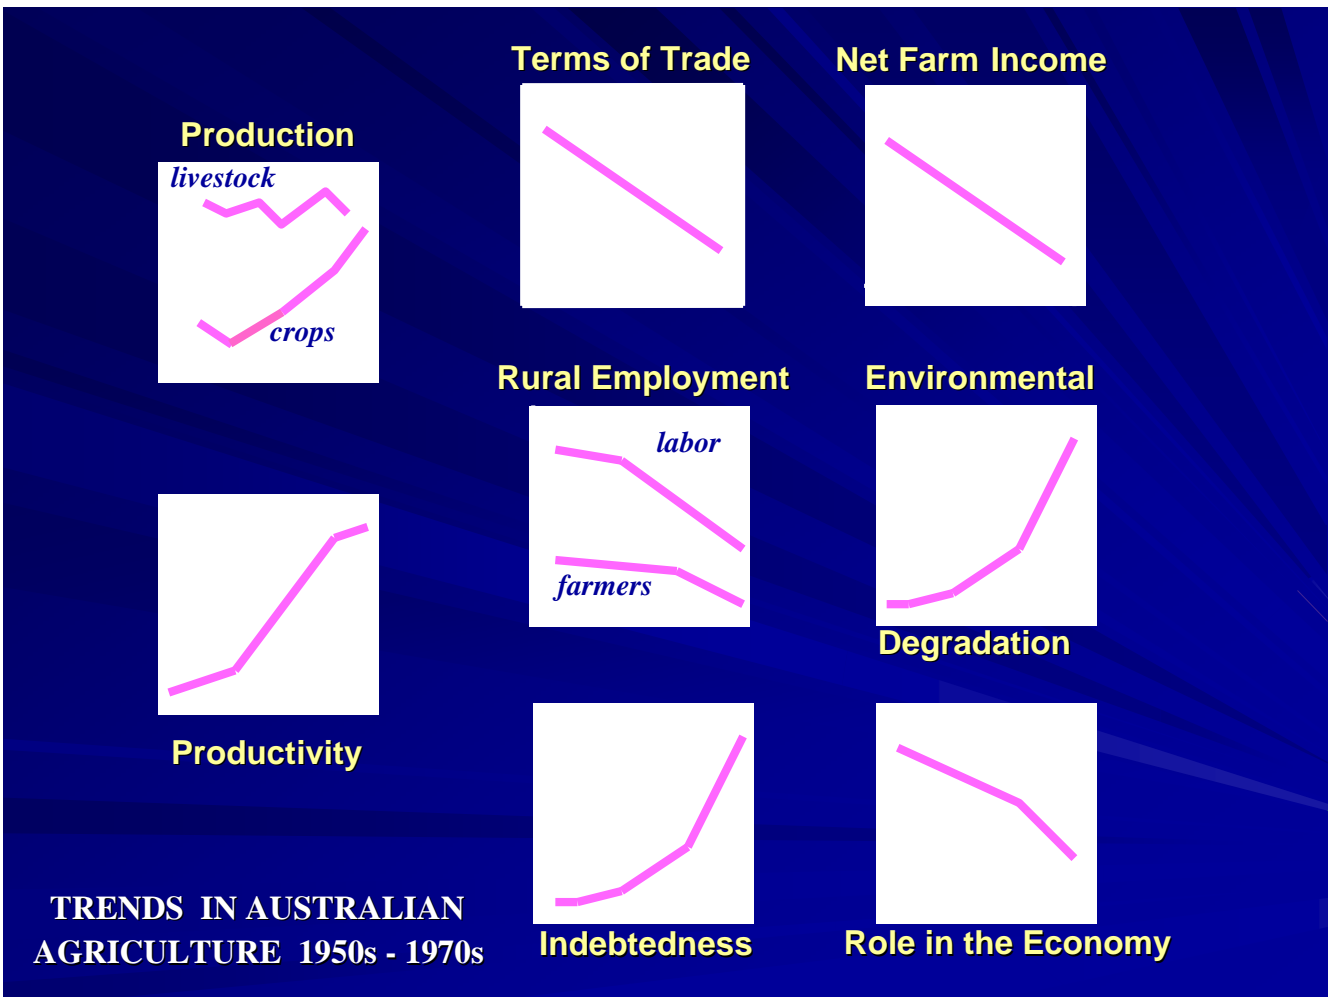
Terms of Trade

Net Farm Income

Production

livestock

crops

Rural Employment

labor

farmers

Environmental

Degradation

Productivity

Indebtedness

Role in the Economy

TRENDS IN AUSTRALIAN AGRICULTURE 1950s - 1970s